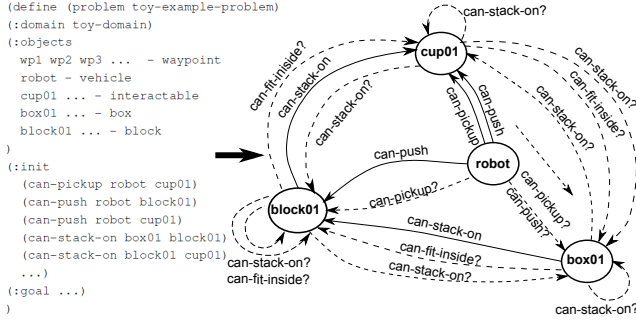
(define (problem toy-example-problem)
(:domain toy-domain)
(:objects
  wp1 wp2 wp3 ... - waypoint
  robot - vehicle
  cup01 ... - interactable
  box01 ... - box
  block01 ... - block
)
(:init
  (can-pickup robot cup01)
  (can-push robot block01)
  (can-push robot cup01)
  (can-stack-on box01 block01)
  (can-stack-on block01 cup01)
  ...)
(:goal ...)
)

can-stack-on?
cup01
can-fit-inside?
can-stack-on
can-stack-on?
can-pickup
can-push
can-stack-on?
can-stack-on?
can-fit-inside?
can-stack-on?
can-push
robot
block01
can-pickup?
can-pickup?
can-push?
can-stack-on
can-fit-inside?
can-stack-on?
box01
can-stack-on?
can-fit-inside?
can-stack-on?